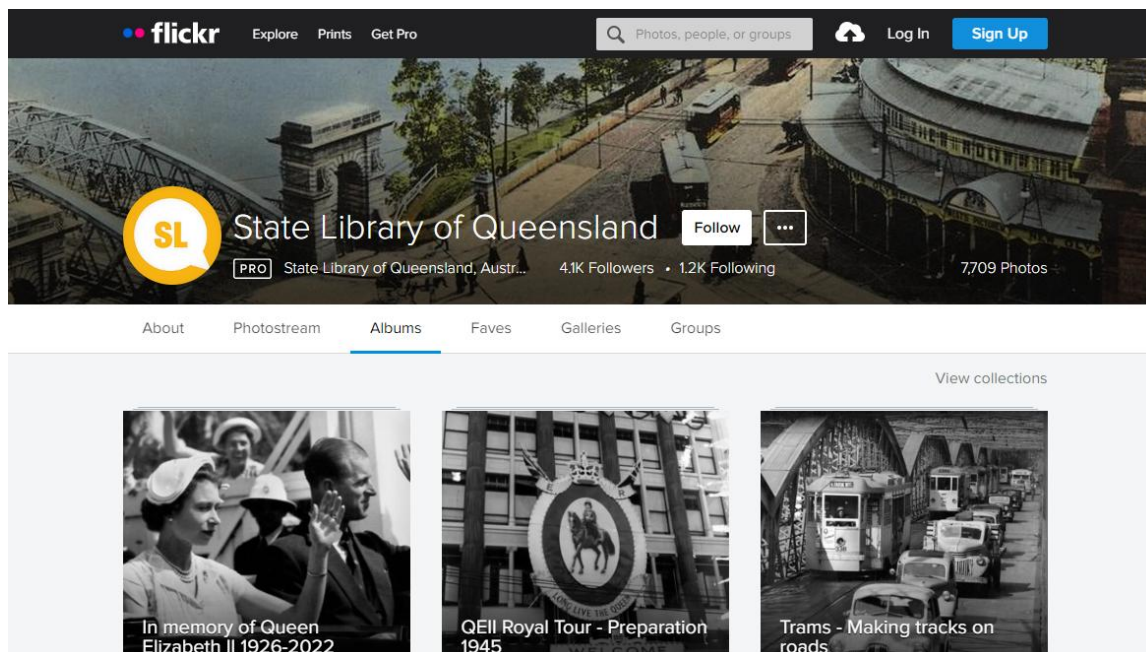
flickr Explore Prints Get Pro

Photos, people, or groups

Log In Sign Up

SL

State Library of Queensland

Follow

···

PRO State Library of Queensland, Austr...

4.1K Followers • 1.2K Following

7,709 Photos

About Photostream Albums Faves Galleries Groups

View collections

In memory of Queen Elizabeth II 1926-2022

QEII Royal Tour - Preparation 1945

LONG LIVE THE QUEEN

Trams - Making tracks on roads